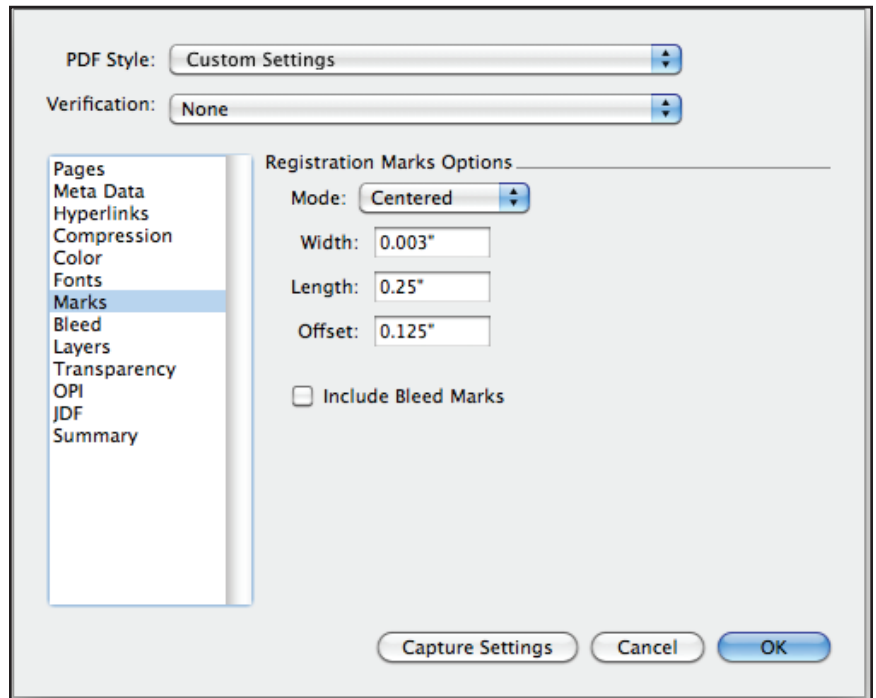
PDF Style: Custom Settings

Verification: None

Pages
Meta Data
Hyperlinks
Compression
Color
Fonts
Marks
Bleed
Layers
Transparency
OPI
JDF
Summary

Registration Marks Options

Mode: Centered

Width: 0.003"

Length: 0.25"

Offset: 0.125"

Include Bleed Marks

Capture Settings

Cancel

OK